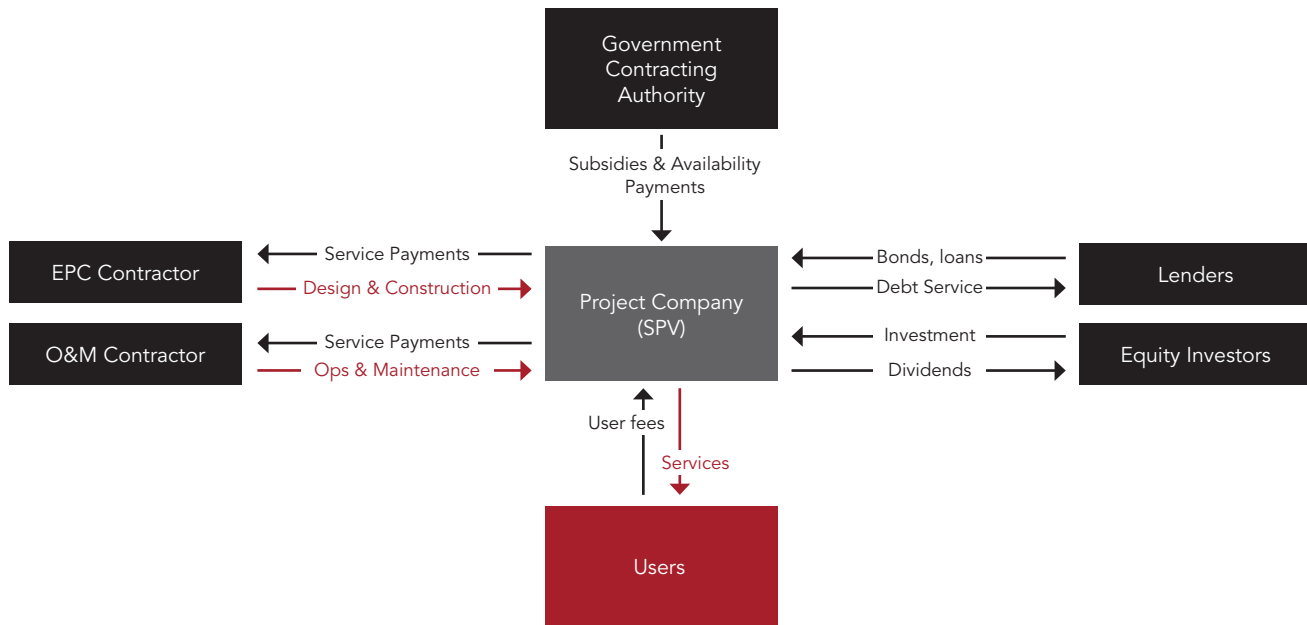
Government Contracting Authority

Subsidies & Availability Payments

EPC Contractor

Service Payments

Design & Construction

O&M Contractor

Service Payments

Ops & Maintenance

Project Company (SPV)

Bonds, loans

Debt Service

Lenders

Investment

Dividends

Equity Investors

User fees

Services

Users